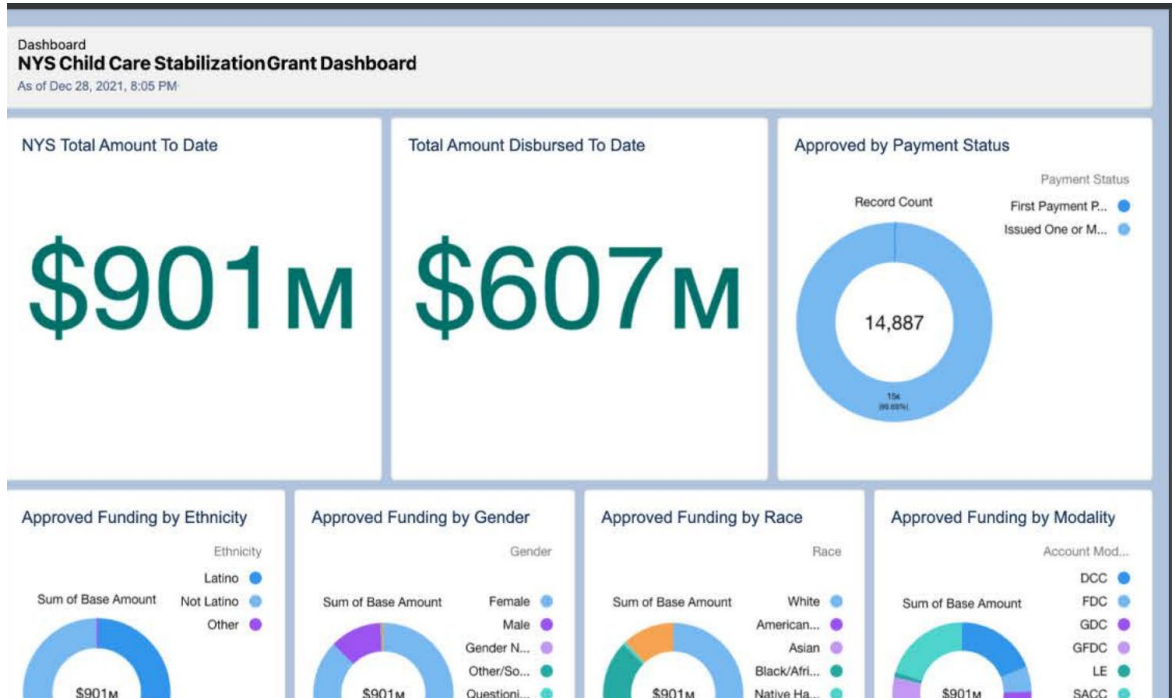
Dashboard
NYS Child Care Stabilization Grant Dashboard
As of Dec 28, 2021, 8:05 PM

NYS Total Amount To Date

$901M

Total Amount Disbursed To Date

$607M

Approved by Payment Status

Record Count

Payment Status
First Payment P...
Issued One or M...

14,887

15k
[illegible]

Approved Funding by Ethnicity

Ethnicity
Latino
Not Latino
Other

Sum of Base Amount

$901M

Approved Funding by Gender

Gender
Female
Male
Gender N...
Other/So...
Questioni...

Sum of Base Amount

$901M

Approved Funding by Race

Race
White
American...
Asian
Black/Afri...
Native Ha...

Sum of Base Amount

$901M

Approved Funding by Modality

Account Mod...
DCC
FDC
GDC
GFDC
LE
SACC

Sum of Base Amount

$901M